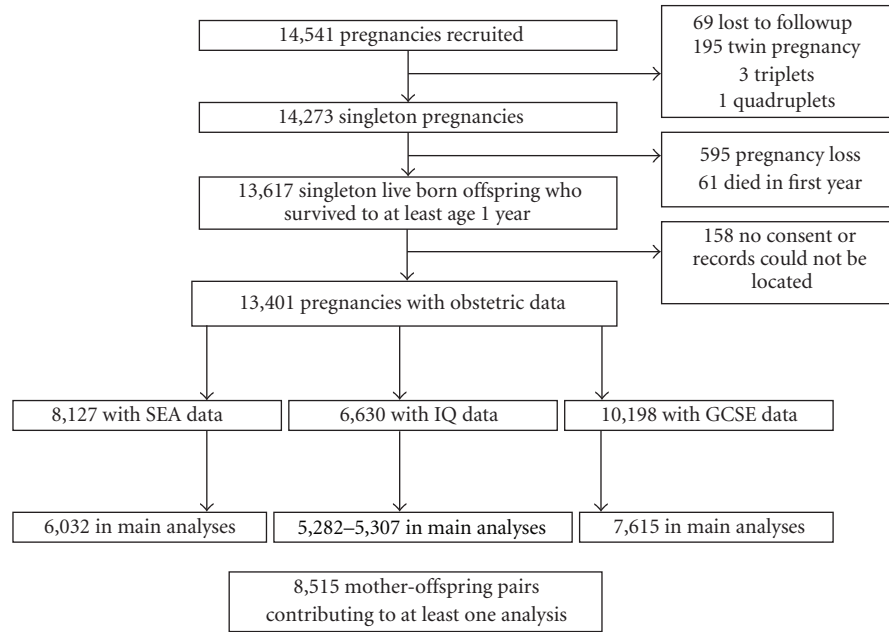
14,541 pregnancies recruited

69 lost to followup
195 twin pregnancy
3 triplets
1 quadruplets

14,273 singleton pregnancies

595 pregnancy loss
61 died in first year

13,617 singleton live born offspring who survived to at least age 1 year

158 no consent or records could not be located

13,401 pregnancies with obstetric data

8,127 with SEA data

6,630 with IQ data

10,198 with GCSE data

6,032 in main analyses

5,282–5,307 in main analyses

7,615 in main analyses

8,515 mother-offspring pairs contributing to at least one analysis